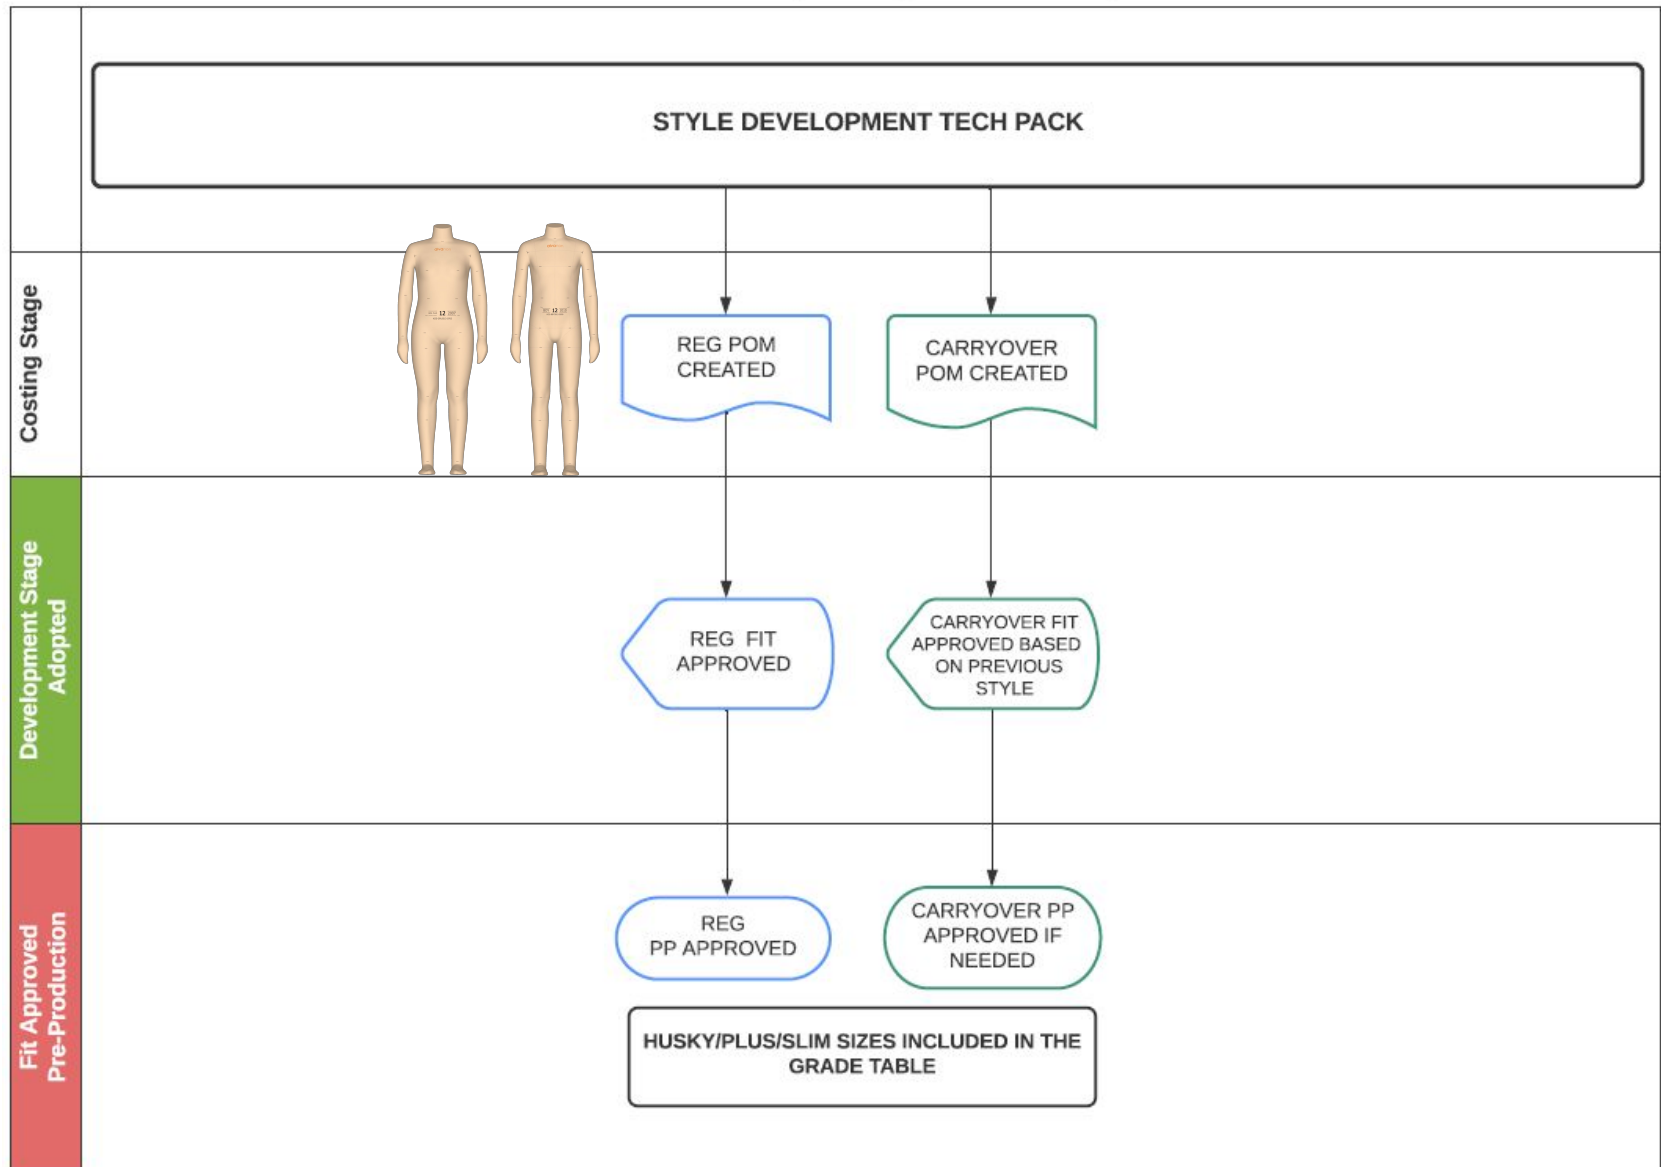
STYLE DEVELOPMENT TECH PACK

Costing Stage

REG POM CREATED

CARRYOVER POM CREATED

Development Stage Adopted

REG FIT APPROVED

CARRYOVER FIT APPROVED BASED ON PREVIOUS STYLE

Fit Approved Pre-Production

REG PP APPROVED

CARRYOVER PP APPROVED IF NEEDED

HUSKY/PLUS/SLIM SIZES INCLUDED IN THE GRADE TABLE